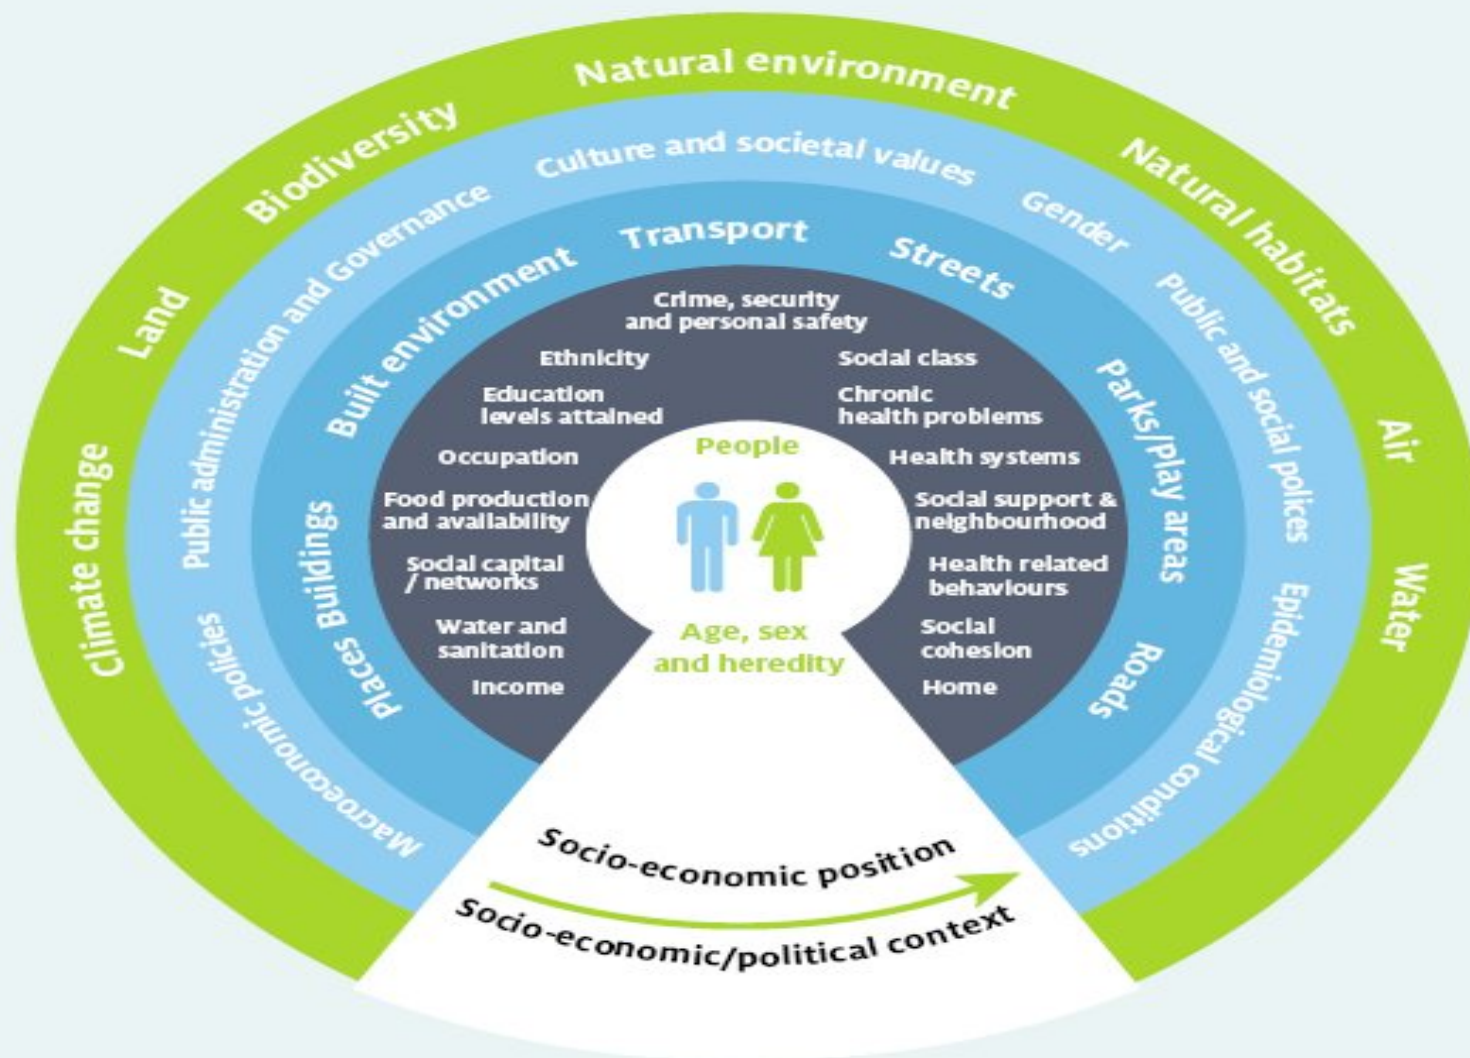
Natural environment
Biodiversity
Land
Climate change
Natural habitats
Air
Water

Culture and societal values
Public administration and Governance
Macroeconomic policies
Gender
Public and social polices
Epidemiological conditions

Built environment
Transport
Streets
Parks/play areas
Roads
Places
Buildings

Crime, security and personal safety
Ethnicity
Social class
Education levels attained
Chronic health problems
Occupation
Health systems
Food production and availability
Social support & neighbourhood
Social capital / networks
Health related behaviours
Water and sanitation
Social cohesion
Income
Home

People
Age, sex and heredity

Socio-economic position
Socio-economic/political context